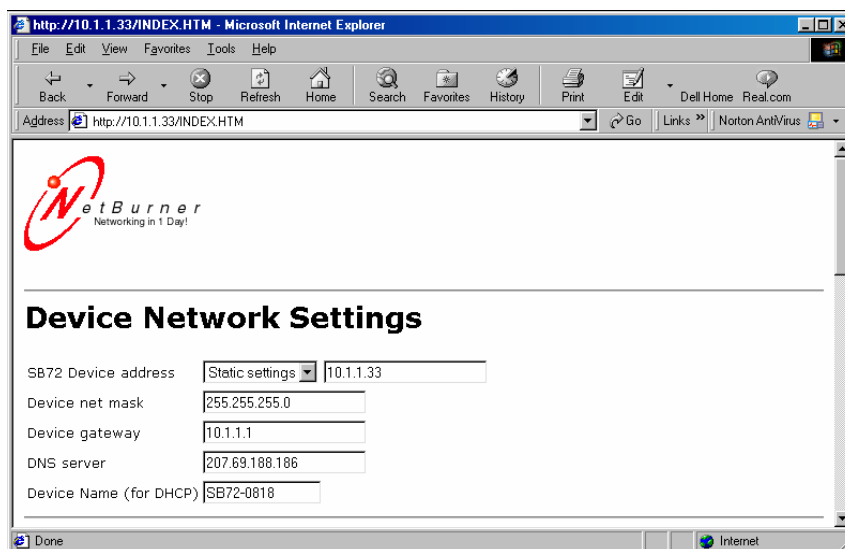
http://10.1.1.33/INDEX.HTM - Microsoft Internet Explorer

File Edit View Favorites Tools Help

Back Forward Stop Refresh Home Search Favorites History Print Edit Dell Home Real.com

Address http://10.1.1.33/INDEX.HTM Go Links » Norton AntiVirus

NetBurner
Networking in 1 Day!

Device Network Settings

| | |
|---|---|
| SB72 Device address | Static settings 10.1.1.33 |
| Device net mask | 255.255.255.0 |
| Device gateway | 10.1.1.1 |
| DNS server | 207.69.188.186 |
| Device Name (for DHCP) | SB72-0818 |

Done Internet